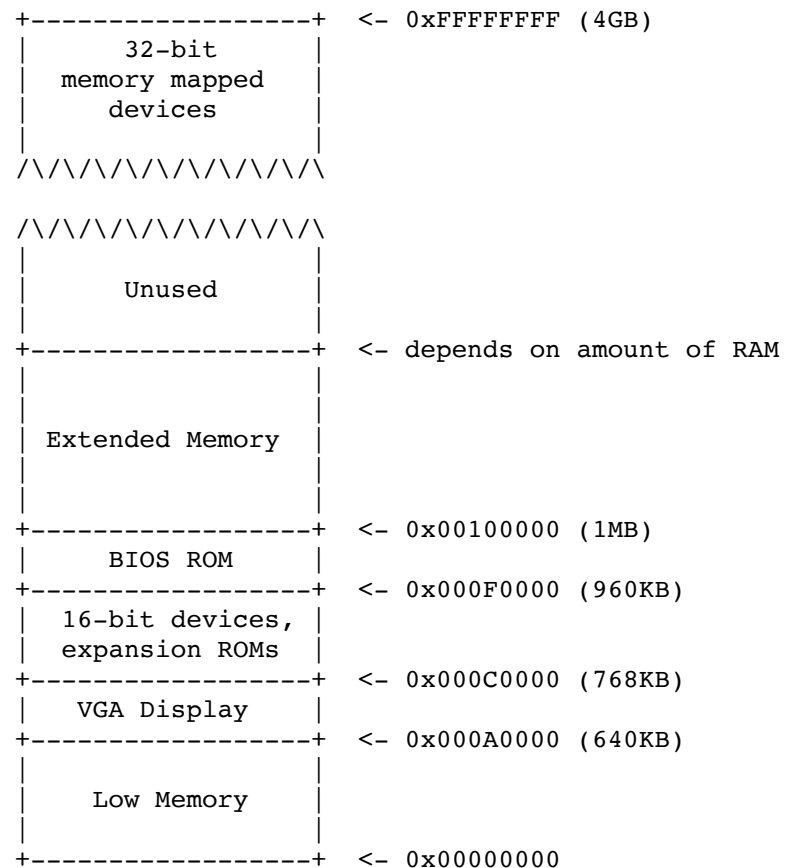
<- 0xFFFFFFFF (4GB)

32-bit
memory mapped
devices

/\/\/\/\/\/\/\/\/\/\

/\/\/\/\/\/\/\/\/\/\

Unused

<- depends on amount of RAM

Extended Memory

<- 0x00100000 (1MB)

BIOS ROM

<- 0x000F0000 (960KB)

16-bit devices,
expansion ROMs

<- 0x000C0000 (768KB)

VGA Display

<- 0x000A0000 (640KB)

Low Memory

<- 0x00000000